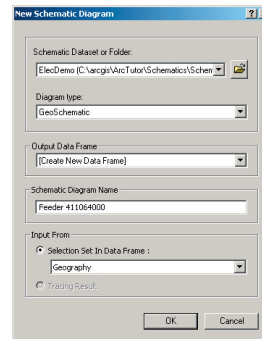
New Schematic Diagram

?

Schematic Dataset or Folder:

ElecDemo (C:\arcgis\ArcTutor\Schematics\Schem

Diagram type:

GeoSchematic

Output Data Frame

[Create New Data Frame]

Schematic Diagram Name

Feeder 411064000

Input From

Selection Set In Data Frame :

Geography

Tracing Result

OK

Cancel